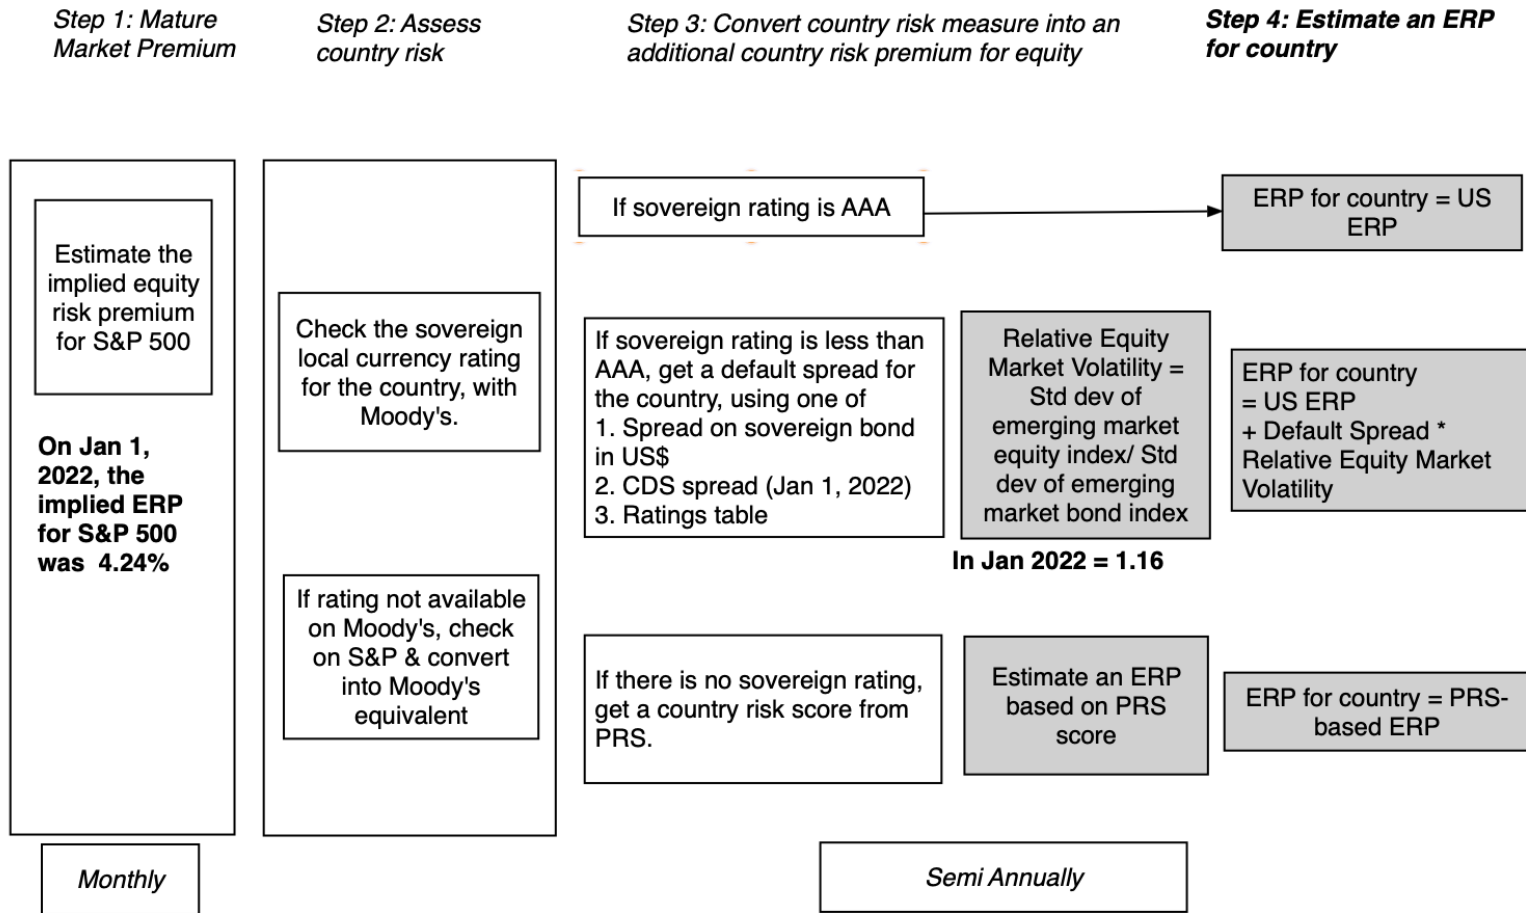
Step 1: Mature Market Premium

Step 2: Assess country risk

Step 3: Convert country risk measure into an additional country risk premium for equity

Step 4: Estimate an ERP for country

Estimate the implied equity risk premium for S&P 500

On Jan 1, 2022, the implied ERP for S&P 500 was 4.24%

Check the sovereign local currency rating for the country, with Moody's.

If rating not available on Moody's, check on S&P & convert into Moody's equivalent

If sovereign rating is AAA

ERP for country = US ERP

If sovereign rating is less than AAA, get a default spread for the country, using one of
1. Spread on sovereign bond in US$
2. CDS spread (Jan 1, 2022)
3. Ratings table

Relative Equity Market Volatility = Std dev of emerging market equity index/ Std dev of emerging market bond index

In Jan 2022 = 1.16

ERP for country = US ERP + Default Spread * Relative Equity Market Volatility

If there is no sovereign rating, get a country risk score from PRS.

Estimate an ERP based on PRS score

ERP for country = PRS-based ERP

Monthly

Semi Annually